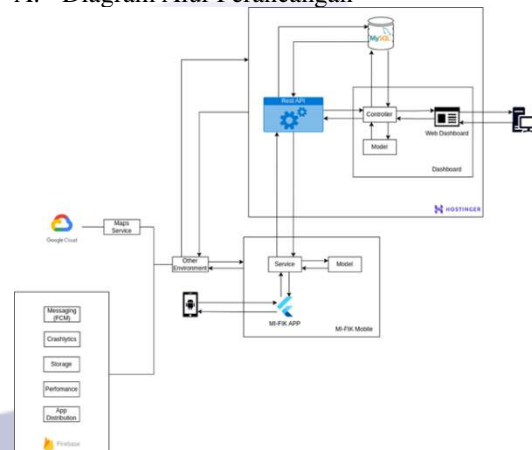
Diagram Alur Perancangan

MySQL

Rest API

Controller

Web Dashboard

Model

Dashboard

HOSTINGER

Google Cloud

Maps Service

Other Environment

Service

Model

MI-FIK APP

MI-FIK Mobile

Messaging (FCM)

Crashlytics

Storage

Perfomance

App Distribution

Firebase